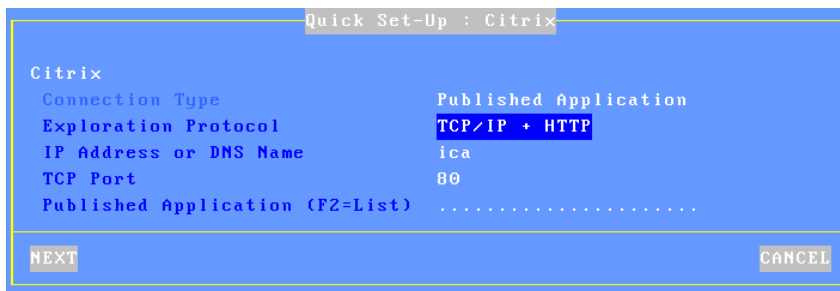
Quick Set-Up : Citrix

Citrix

| | |
|---|---|
| Connection Type | Published Application |
| Exploration Protocol | TCP/IP + HTTP |
| IP Address or DNS Name | ica |
| TCP Port | 80 |
| Published Application (F2=List) | ...................... |

NEXT

CANCEL